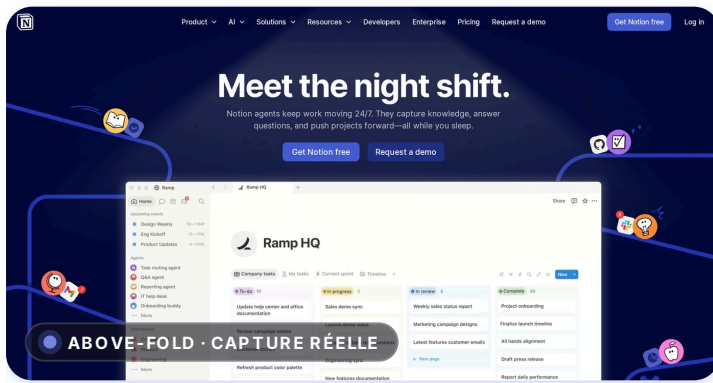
Product AI Solutions Resources Developers Enterprise Pricing Request a demo Get Notion free Log in

Meet the night shift.

Notion agents keep work moving 24/7. They capture knowledge, answer questions, and push projects forward—all while you sleep.

Get Notion free Request a demo

Ramp

Ramp HQ

Share

Home

Upcoming events

Design Weekly

Eng Kickoff

Product Updates

Agents

Task routing agent

Q&A agent

Reporting agent

IT help desk

Onboarding buddy

More

Engineering

More

Ramp HQ

Company tasks My tasks Current sprint Timeline

New

To-do 15

Update help center and office documentation

Review campaign assets

Refresh product color palette

In progress 3

Sales demo sync

Engineering sync

New features documentation

In review 3

Weekly sales status report

Marketing campaign designs

Latest features customer emails

+ New page

Complete 24

Project onboarding

Finalize launch timeline

All hands alignment

Draft press release

Report daily performance

ABOVE-FOLD · CAPTURE RÉELLE